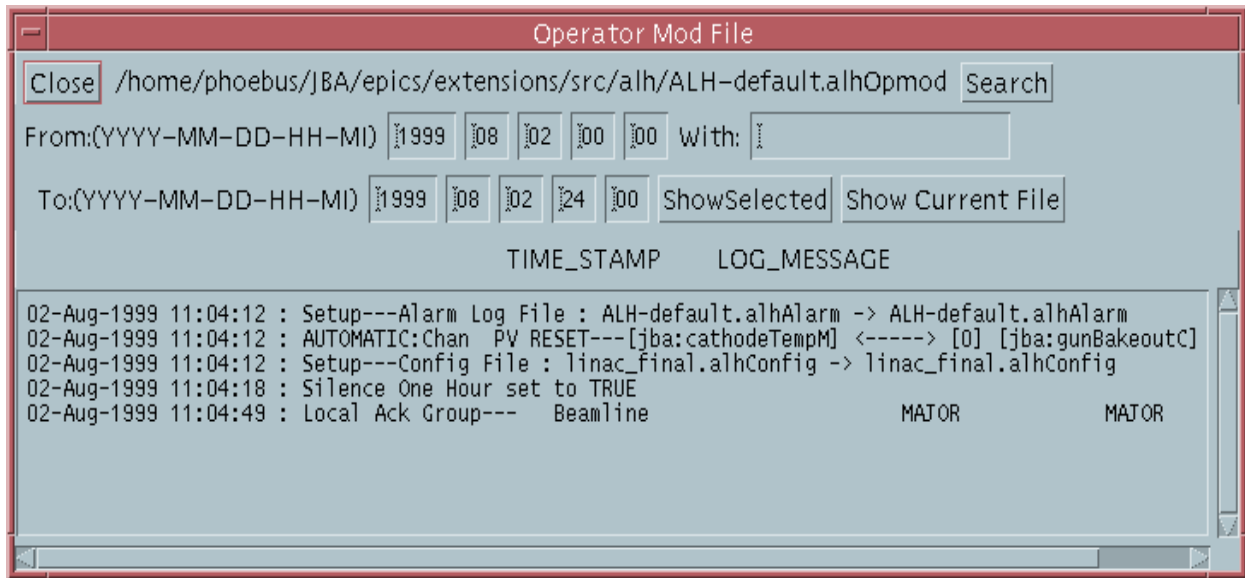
Operator Mod File

Close /home/phoebus/JBA/epics/extensions/src/alh/ALH-default.alhOpmod Search

From:(YYYY-MM-DD-HH-MI) 1999 08 02 00 00 With:

To:(YYYY-MM-DD-HH-MI) 1999 08 02 24 00 ShowSelected Show Current File

TIME_STAMP LOG_MESSAGE

02-Aug-1999 11:04:12 : Setup---Alarm Log File : ALH-default.alhAlarm -> ALH-default.alhAlarm
02-Aug-1999 11:04:12 : AUTOMATIC:Chan PV RESET---[jba:cathodeTempM] <-----> [0] [jba:gunBakeoutC]
02-Aug-1999 11:04:12 : Setup---Config File : linac_final.alhConfig -> linac_final.alhConfig
02-Aug-1999 11:04:18 : Silence One Hour set to TRUE
02-Aug-1999 11:04:49 : Local Ack Group--- Beamline MAJOR MAJOR